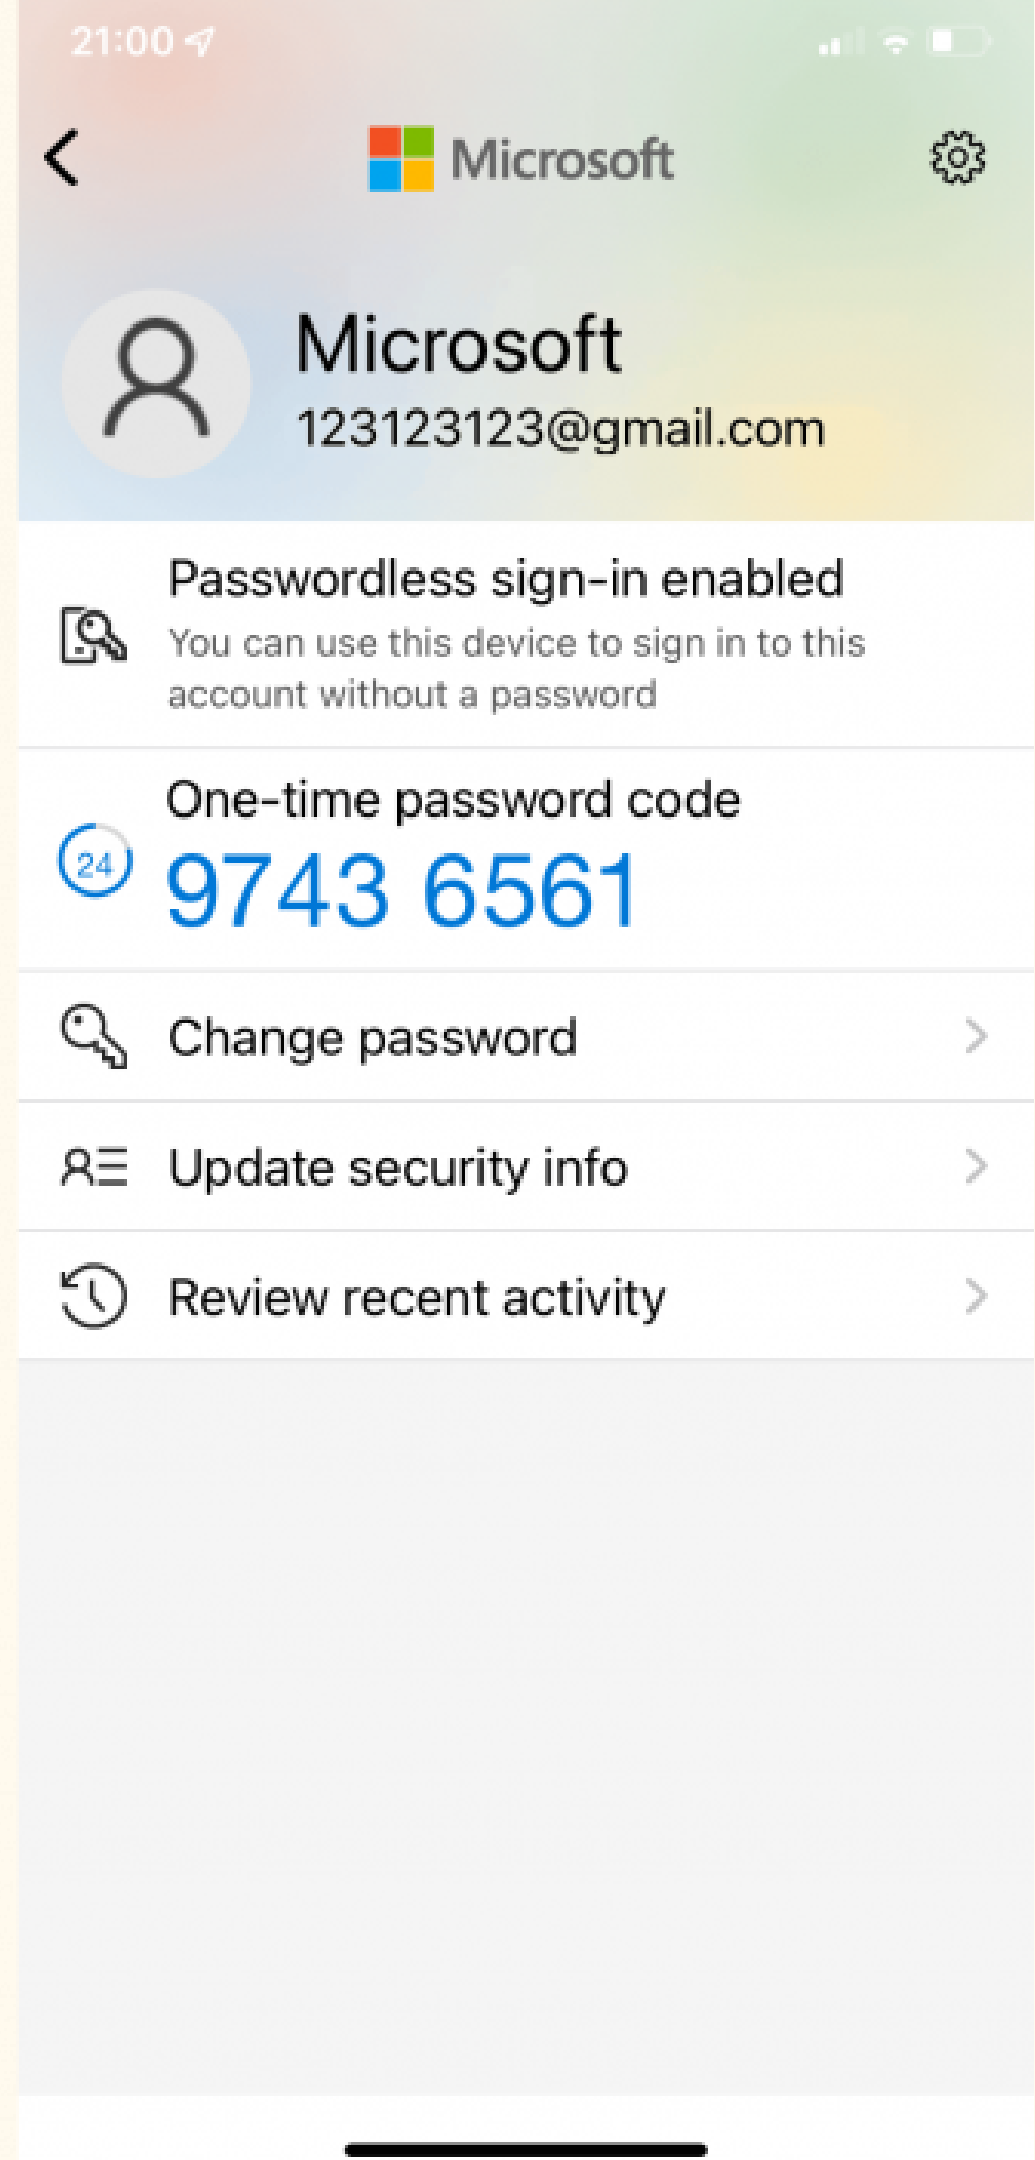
21:00

Microsoft

Microsoft
123123123@gmail.com

Passwordless sign-in enabled
You can use this device to sign in to this account without a password

One-time password code
24
9743 6561

Change password

Update security info

Review recent activity